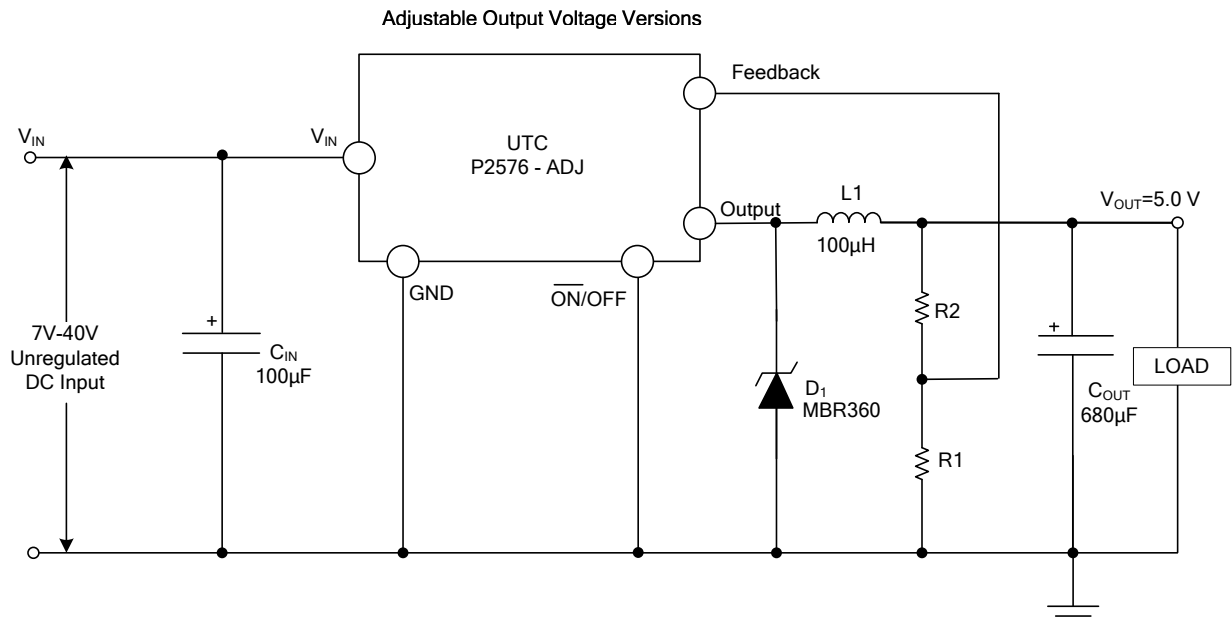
Adjustable Output Voltage Versions

Feedback

$V_{IN}$

$V_{IN}$

UTC
P2576 - ADJ

Output

L1
100μH

$V_{OUT}$=5.0 V

GND

$\overline{ON}$/OFF

7V-40V
Unregulated
DC Input

+

$C_{IN}$
100μF

R2

$D_1$
MBR360

+

LOAD

$C_{OUT}$
680μF

R1